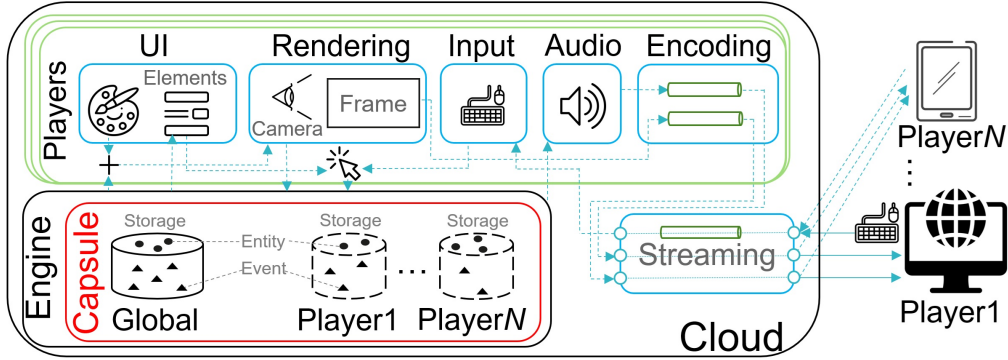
Players

UI

Elements

Rendering

Camera

Frame

Input

Audio

Encoding

Engine

Capsule

Storage

Global

Entity

Event

Storage

Player1

...

Storage

Player$N$

Streaming

Player$N$

⋮

Player1

Cloud